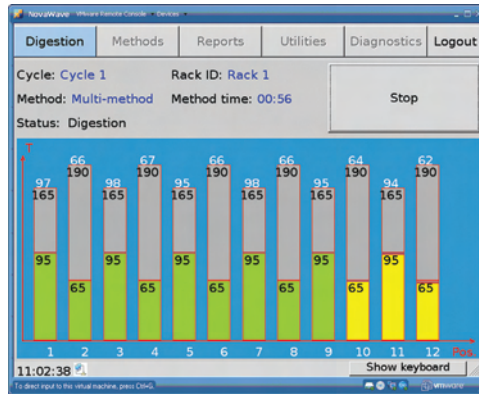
NovaWave VMware Remote Console Devices

Digestion | Methods | Reports | Utilities | Diagnostics | Logout

Cycle: Cycle 1
Rack ID: Rack 1
Method: Multi-method
Method time: 00:56
Status: Digestion

Stop

T

97 165 95
66 190 65
98 165 95
67 190 65
95 165 95
66 190 65
98 165 95
66 190 65
95 165 95
64 190 65
94 165 95
62 190 65

1 2 3 4 5 6 7 8 9 10 11 12 Pos.

11:02:38

Show keyboard

To direct input to this virtual machine, press Ctrl+G.

vmware